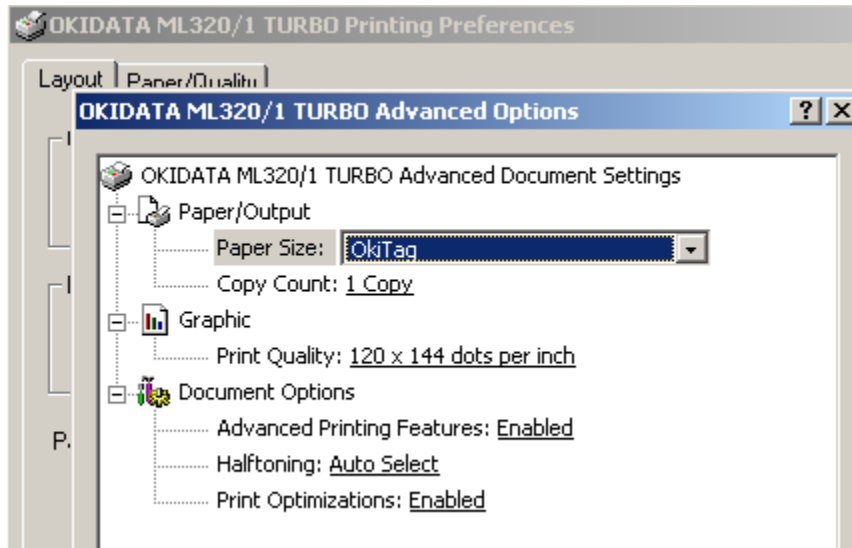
OKIDATA ML320/1 TURBO Printing Preferences

Layout | Paper/Quality

OKIDATA ML320/1 TURBO Advanced Options

?

X

OKIDATA ML320/1 TURBO Advanced Document Settings

Paper/Output

Paper Size: OkiTag

Copy Count: 1 Copy

Graphic

Print Quality: 120 x 144 dots per inch

Document Options

Advanced Printing Features: Enabled

Halftoning: Auto Select

Print Optimizations: Enabled

P.